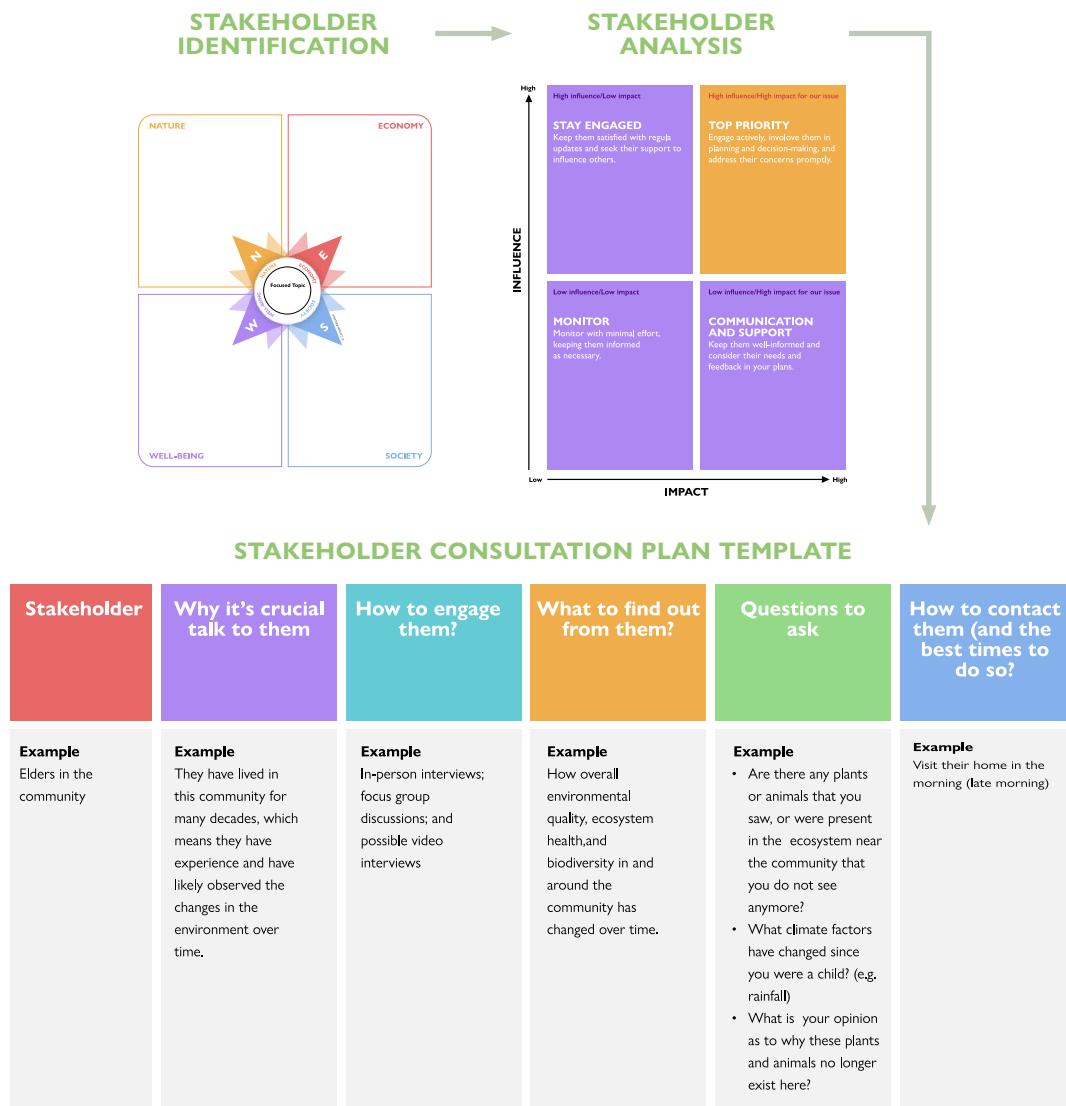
STAKEHOLDER IDENTIFICATION

STAKEHOLDER ANALYSIS

NATURE

ECONOMY

N

E

W

S

Focused Topic

NATURE

ECONOMY

SOCIETY

WELL-BEING

WELL-BEING

SOCIETY

High

INFLUENCE

Low

IMPACT

High

High influence/Low impact

STAY ENGAGED
Keep them satisfied with regular updates and seek their support to influence others.

High influence/High impact for our issue

TOP PRIORITY
Engage actively, involve them in planning and decision-making, and address their concerns promptly.

Low influence/Low impact

MONITOR
Monitor with minimal effort, keeping them informed as necessary.

Low influence/High impact for our issue

COMMUNICATION AND SUPPORT
Keep them well-informed and consider their needs and feedback in your plans.

STAKEHOLDER CONSULTATION PLAN TEMPLATE

| Stakeholder | Why it's crucial talk to them | How to engage them? | What to find out from them? | Questions to ask | How to contact them (and the best times to do so? |
|---|---|---|---|---|---|
| Example<br>Elders in the community | Example<br>They have lived in this community for many decades, which means they have experience and have likely observed the changes in the environment over time. | Example<br>In-person interviews; focus group discussions; and possible video interviews | Example<br>How overall environmental quality, ecosystem health,and biodiversity in and around the community has changed over time. | Example<br>• Are there any plants or animals that you saw, or were present in the ecosystem near the community that you do not see anymore?<br>• What climate factors have changed since you were a child? (e.g. rainfall)<br>• What is your opinion as to why these plants and animals no longer exist here? | Example<br>Visit their home in the morning (late morning) |